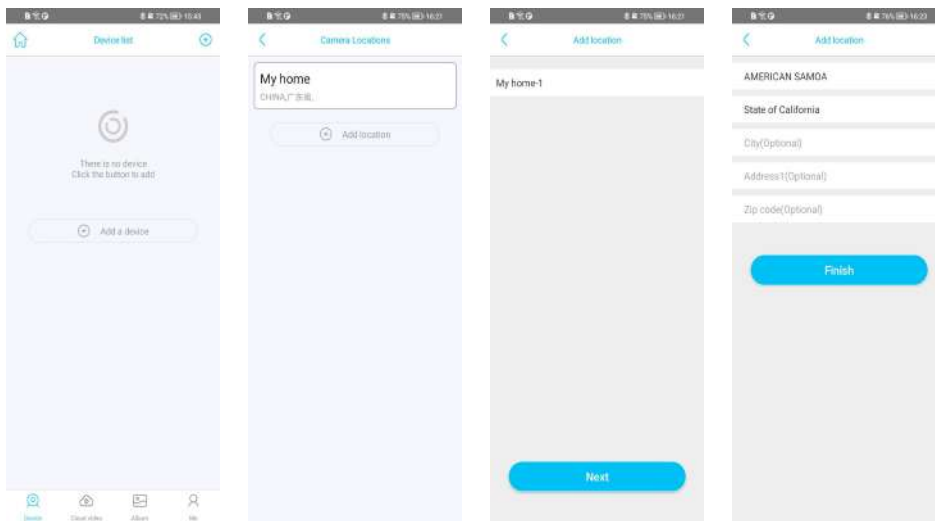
72% 10:43

Device list

There is no device
Click the button to add

Add a device

Device
Cloud video
Album
Me

75% 16:21

Camera Locations

My home
CHINA,广东省,

Add location

75% 16:21

Add location

My home-1

Next

76% 16:23

Add location

AMERICAN SAMOA

State of California

City(Optional)

Address1(Optional)

Zip code(Optional)

Finish